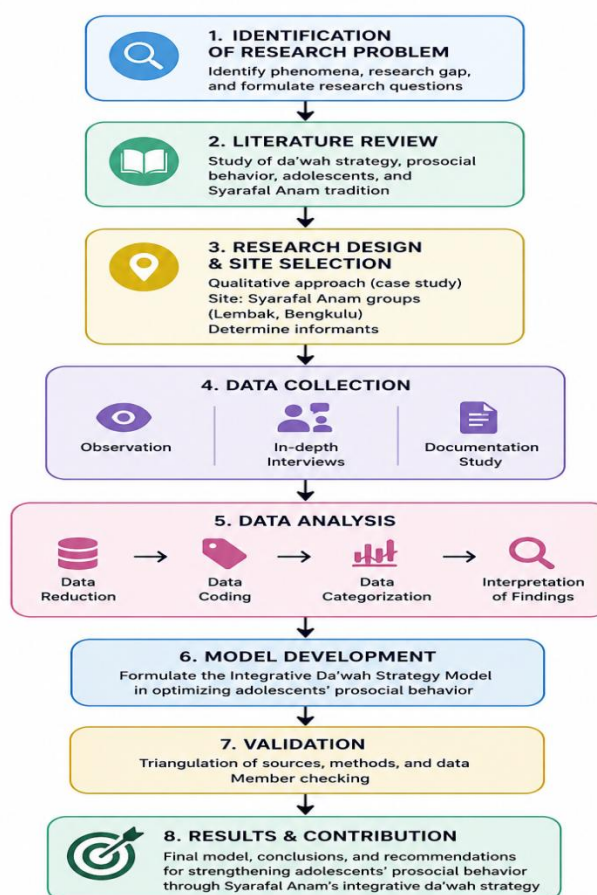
1. IDENTIFICATION OF RESEARCH PROBLEM
Identify phenomena, research gap, and formulate research questions

2. LITERATURE REVIEW
Study of da'wah strategy, prosocial behavior, adolescents, and Syarafal Anam tradition

3. RESEARCH DESIGN & SITE SELECTION
Qualitative approach (case study)
Site: Syarafal Anam groups (Lembak, Bengkulu)
Determine informants

4. DATA COLLECTION
Observation
In-depth Interviews
Documentation Study

5. DATA ANALYSIS
Data Reduction → Data Coding → Data Categorization → Interpretation of Findings

6. MODEL DEVELOPMENT
Formulate the Integrative Da'wah Strategy Model in optimizing adolescents' prosocial behavior

7. VALIDATION
Triangulation of sources, methods, and data
Member checking

8. RESULTS & CONTRIBUTION
Final model, conclusions, and recommendations for strengthening adolescents' prosocial behavior through Syarafal Anam's integrative da'wah strategy